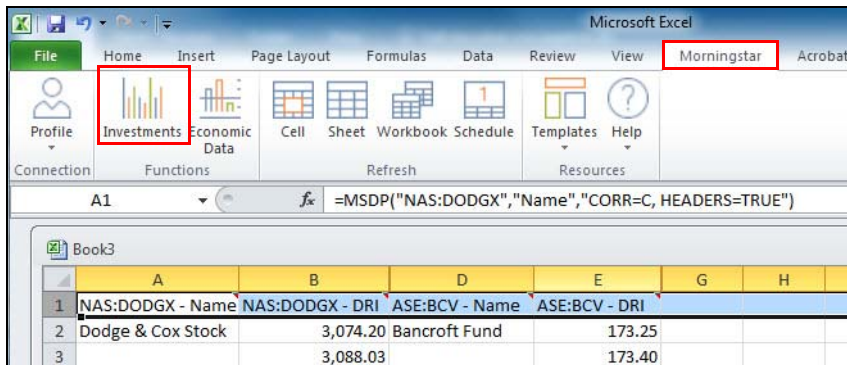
Microsoft Excel

File | Home | Insert | Page Layout | Formulas | Data | Review | View | Morningstar | Acrobat

Profile | Investments | Economic Data | Cell | Sheet | Workbook | Schedule | Templates | Help

Connection | Functions | Refresh | Resources

A1 | $f_x$ | =MSDP("NAS:DODGX","Name","CORR=C, HEADERS=TRUE")

Book3

|   | A | B | D | E | G | H |
|---|---|---|---|---|---|---|
| 1 | NAS:DODGX - Name | NAS:DODGX - DRI | ASE:BCV - Name | ASE:BCV - DRI | | |
| 2 | Dodge & Cox Stock | 3,074.20 | Bancroft Fund | 173.25 | | |
| 3 | | 3,088.03 | | 173.40 | | |